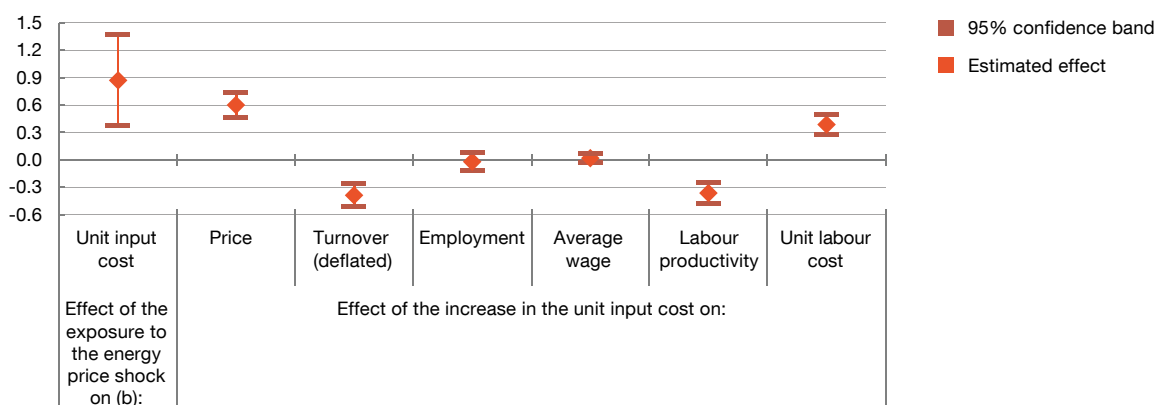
1.5
1.2
0.9
0.6
0.3
0.0
-0.3
-0.6

95% confidence band
Estimated effect

| Unit input cost | Price | Turnover (deflated) | Employment | Average wage | Labour productivity | Unit labour cost |
|---|---|---|---|---|---|---|
| Effect of the exposure to the energy price shock on (b): | Effect of the increase in the unit input cost on: | | | | | |